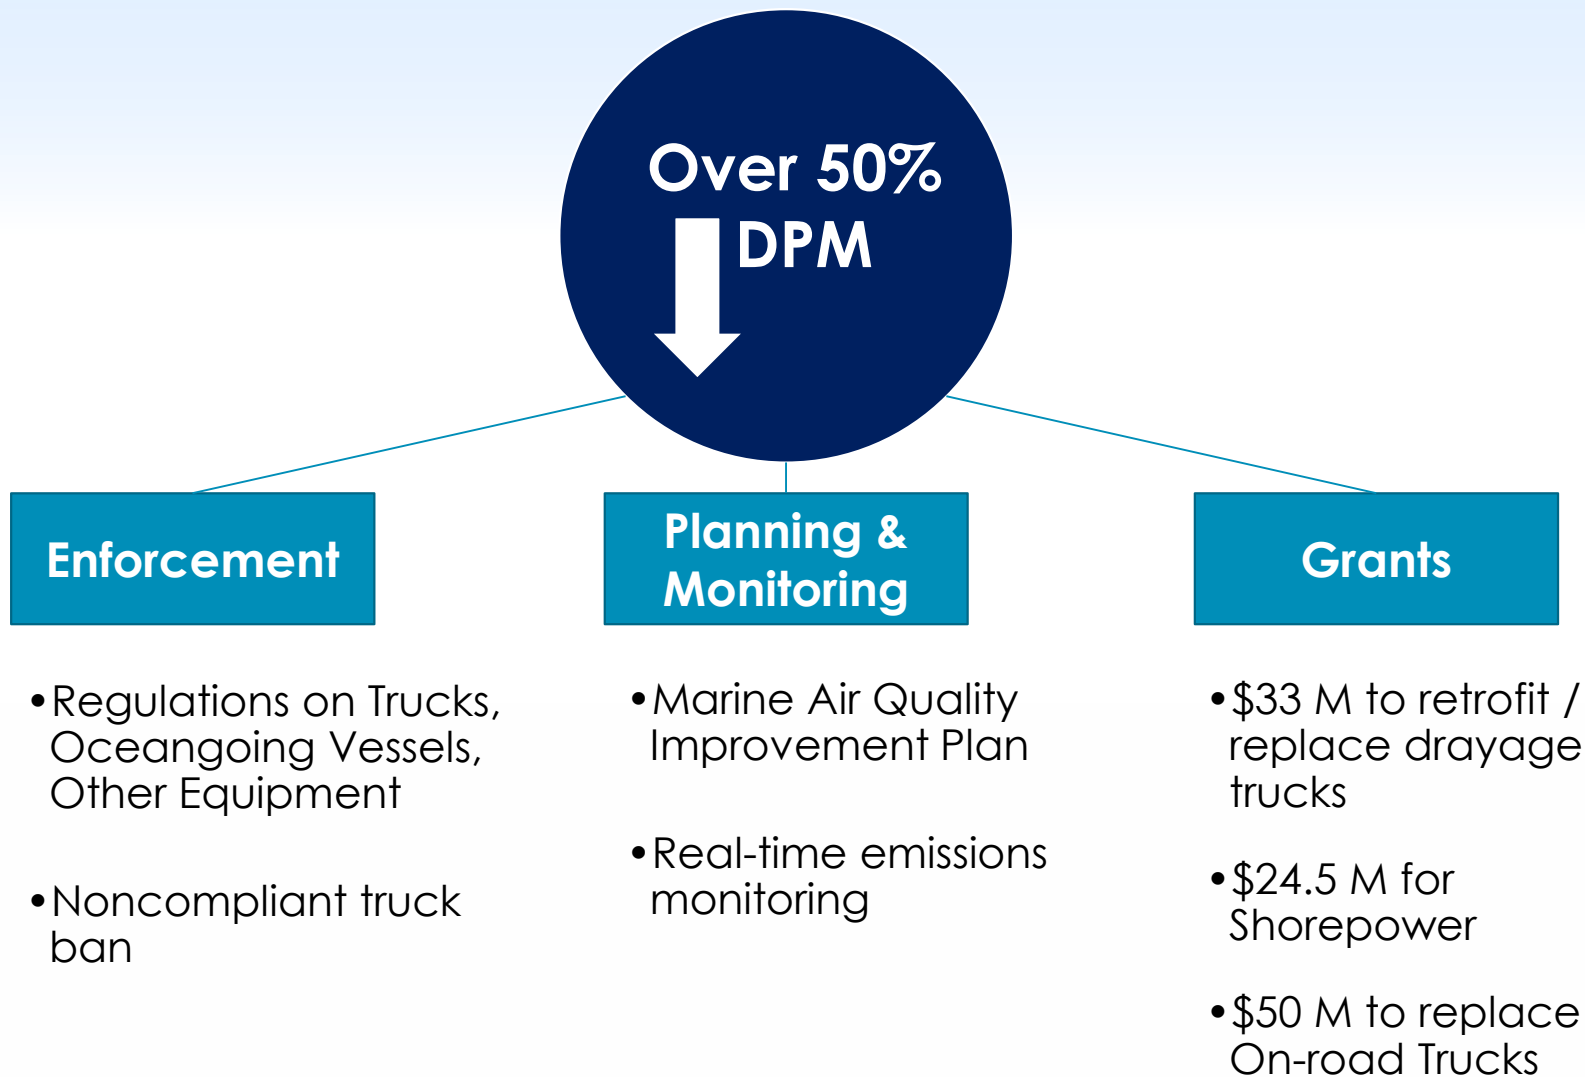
Over 50%
DPM

Enforcement

Planning & Monitoring

Grants

• Regulations on Trucks, Oceangoing Vessels, Other Equipment

• Noncompliant truck ban

• Marine Air Quality Improvement Plan

• Real-time emissions monitoring

• $33 M to retrofit / replace drayage trucks

• $24.5 M for Shorepower

• $50 M to replace On-road Trucks